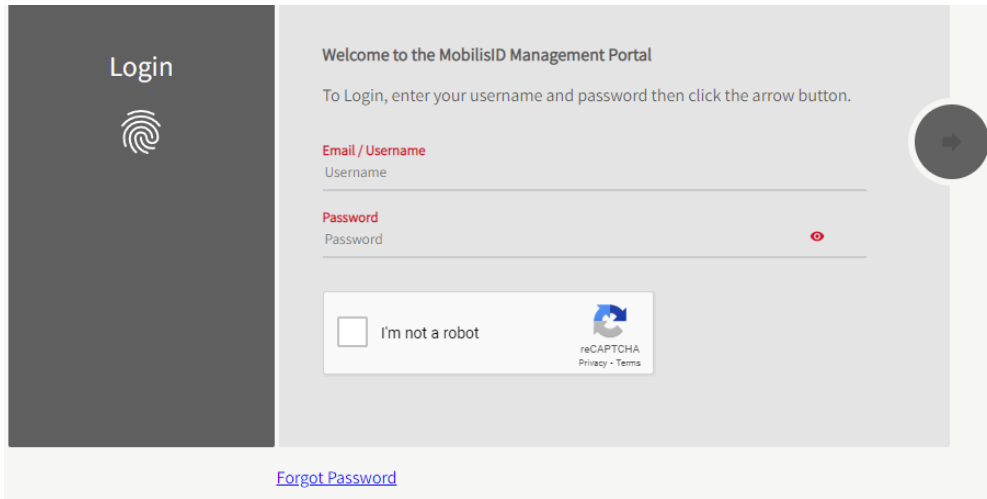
Login

Welcome to the MobilisID Management Portal

To Login, enter your username and password then click the arrow button.

Email / Username
Username

Password
Password

I'm not a robot
reCAPTCHA
Privacy - Terms

Forgot Password